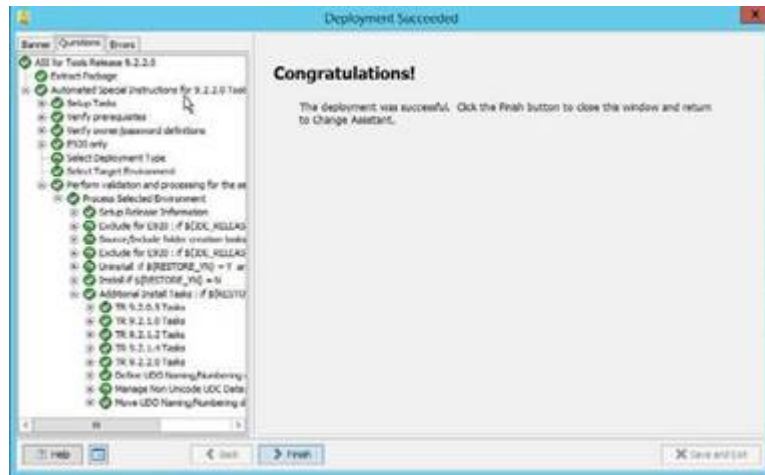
Deployment Succeeded

Banner | Questions | Errors

ASI for Tools Release 9.2.2.0
Extract Package
Automated Special Instructions for 9.2.2.0 Tool
Setup Tasks
Verify prerequisites
Verify owner/password definitions
P920 only
Select Deployment Type
Select Target Environment
Perform validation and processing for the se
Process Selected Environment
Setup Release Information
Exclude for E920 : if $(DL_RELEAS
Source/Include folder creation tasks
Exclude for E920 : if $(DL_RELEAS
Uninstall: if $(RESTORE_YN) = Y ar
Install if $(RESTORE_YN) = N
Additional Install Tasks : if $(RESTO
TR 9.2.0.5 Tasks
TR 9.2.1.0 Tasks
TR 9.2.1.2 Tasks
TR 9.2.1.4 Tasks
TR 9.2.2.0 Tasks
Define UDO Naming/Numbering
Manage Non Unicode UDC Data
Move UDO Naming/Numbering d

Congratulations!

The deployment was successful. Click the Finish button to close the window and return to Change Assistant.

Help
< Back
> Finish
Save and Exit